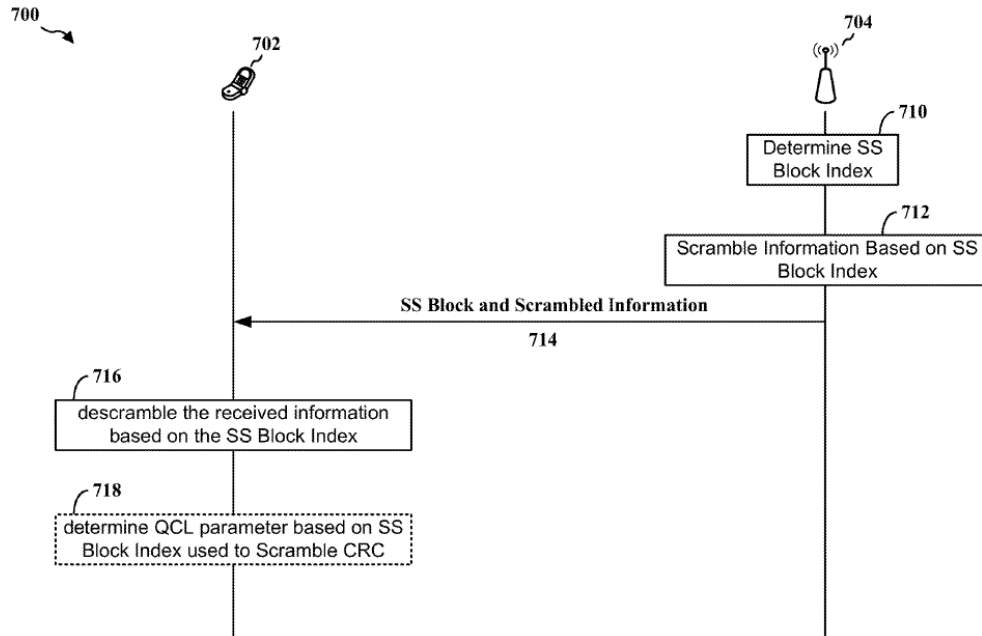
700

702

704

710

Determine SS Block Index

712

Scramble Information Based on SS Block Index

SS Block and Scrambled Information

714

716

descramble the received information based on the SS Block Index

718

determine QCL parameter based on SS Block Index used to Scramble CRC